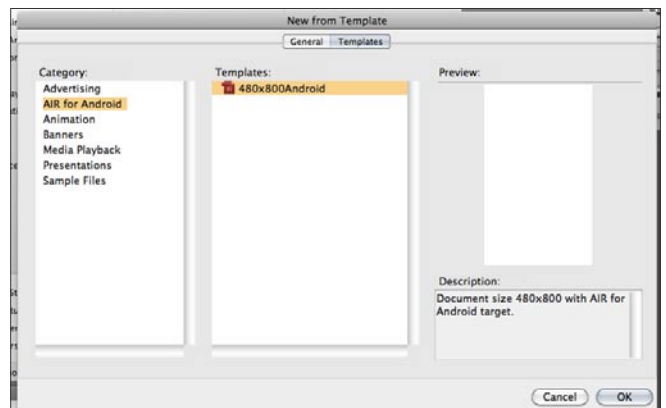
New from Template

General Templates

Category:
Advertising
AIR for Android
Animation
Banners
Media Playback
Presentations
Sample Files

Templates:
480x800Android

Preview:

Description:
Document size 480x800 with AIR for Android target.

Cancel OK